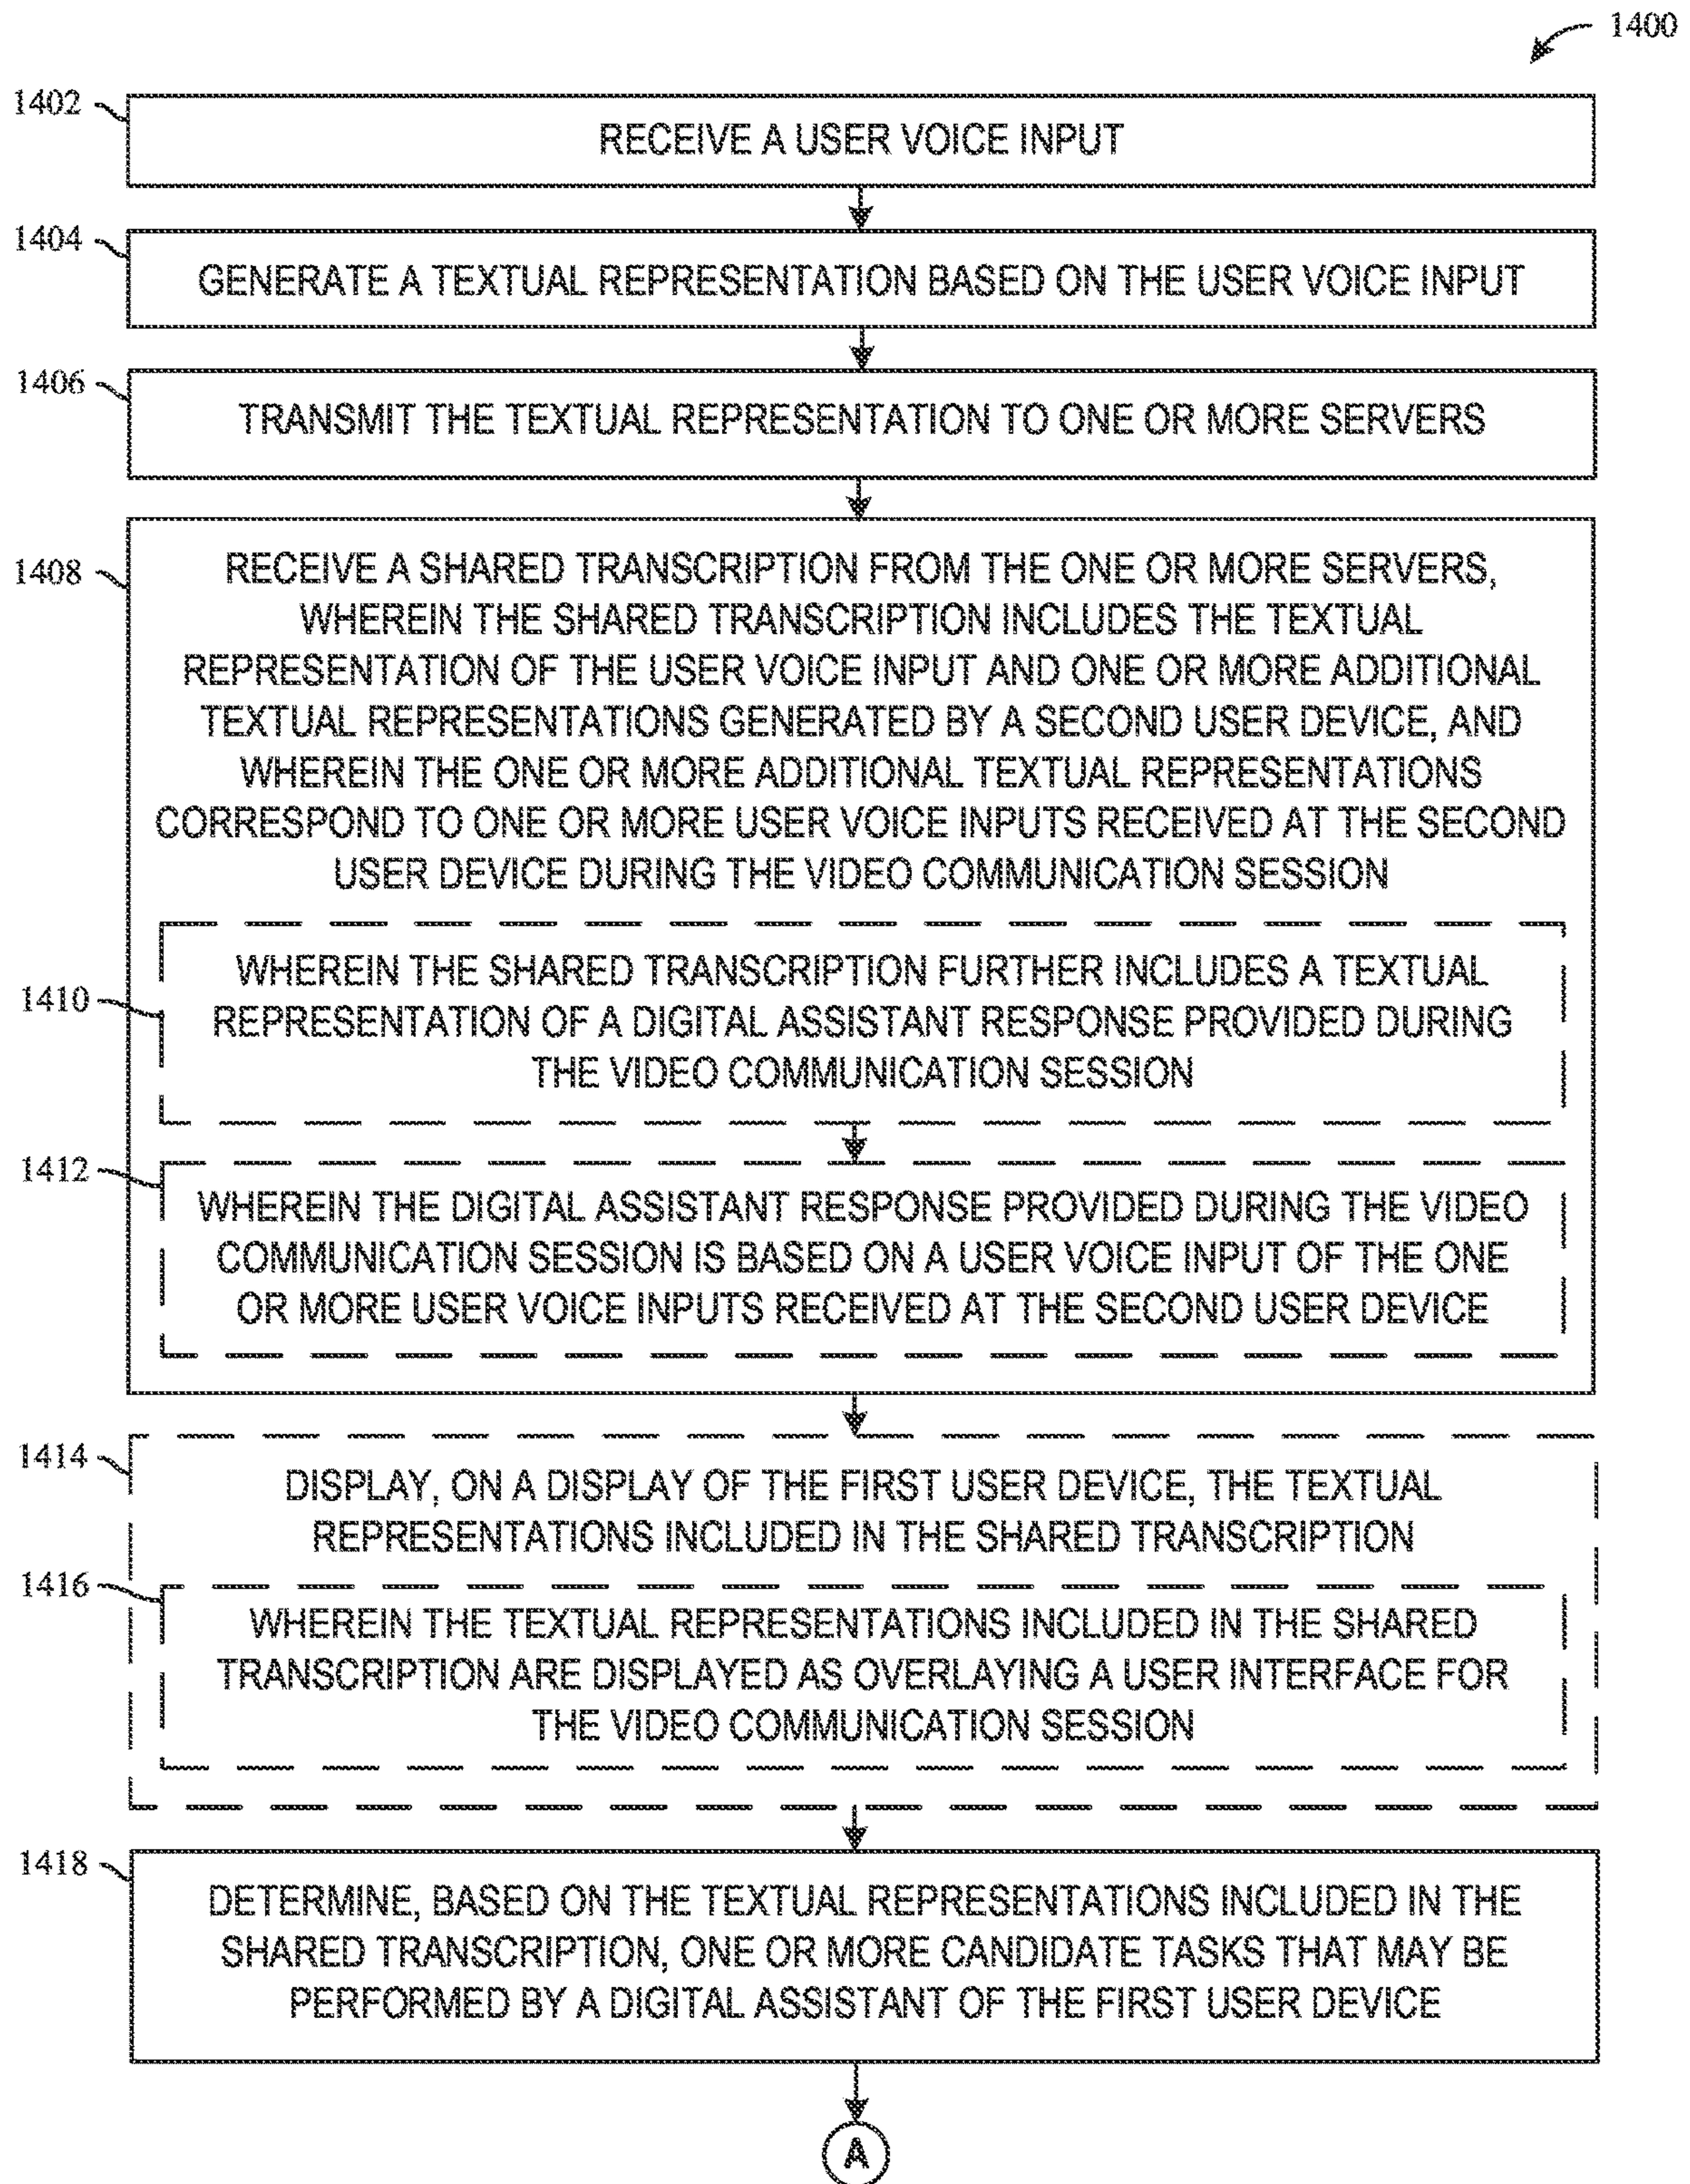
1400

1402 RECEIVE A USER VOICE INPUT

1404 GENERATE A TEXTUAL REPRESENTATION BASED ON THE USER VOICE INPUT

1406 TRANSMIT THE TEXTUAL REPRESENTATION TO ONE OR MORE SERVERS

1408 RECEIVE A SHARED TRANSCRIPTION FROM THE ONE OR MORE SERVERS, WHEREIN THE SHARED TRANSCRIPTION INCLUDES THE TEXTUAL REPRESENTATION OF THE USER VOICE INPUT AND ONE OR MORE ADDITIONAL TEXTUAL REPRESENTATIONS GENERATED BY A SECOND USER DEVICE, AND WHEREIN THE ONE OR MORE ADDITIONAL TEXTUAL REPRESENTATIONS CORRESPOND TO ONE OR MORE USER VOICE INPUTS RECEIVED AT THE SECOND USER DEVICE DURING THE VIDEO COMMUNICATION SESSION

1410 WHEREIN THE SHARED TRANSCRIPTION FURTHER INCLUDES A TEXTUAL REPRESENTATION OF A DIGITAL ASSISTANT RESPONSE PROVIDED DURING THE VIDEO COMMUNICATION SESSION

1412 WHEREIN THE DIGITAL ASSISTANT RESPONSE PROVIDED DURING THE VIDEO COMMUNICATION SESSION IS BASED ON A USER VOICE INPUT OF THE ONE OR MORE USER VOICE INPUTS RECEIVED AT THE SECOND USER DEVICE

1414 DISPLAY, ON A DISPLAY OF THE FIRST USER DEVICE, THE TEXTUAL REPRESENTATIONS INCLUDED IN THE SHARED TRANSCRIPTION

1416 WHEREIN THE TEXTUAL REPRESENTATIONS INCLUDED IN THE SHARED TRANSCRIPTION ARE DISPLAYED AS OVERLAYING A USER INTERFACE FOR THE VIDEO COMMUNICATION SESSION

1418 DETERMINE, BASED ON THE TEXTUAL REPRESENTATIONS INCLUDED IN THE SHARED TRANSCRIPTION, ONE OR MORE CANDIDATE TASKS THAT MAY BE PERFORMED BY A DIGITAL ASSISTANT OF THE FIRST USER DEVICE

A